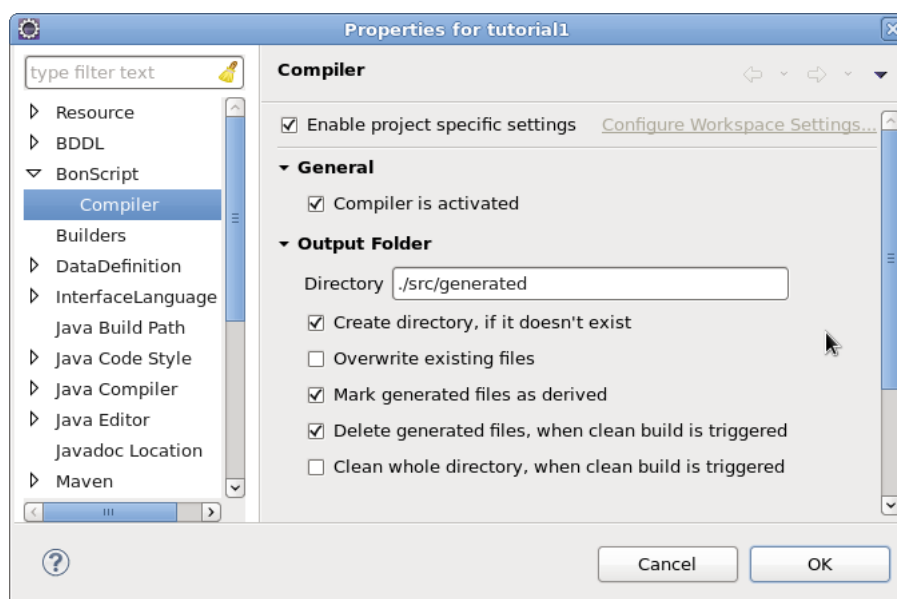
Properties for tutorial1

type filter text

Resource
BDDL
BonScript
Compiler
Builders
DataDefinition
InterfaceLanguage
Java Build Path
Java Code Style
Java Compiler
Java Editor
Javadoc Location
Maven

Compiler

☑ Enable project specific settings
Configure Workspace Settings...

General
☑ Compiler is activated

Output Folder
Directory ./src/generated
☑ Create directory, if it doesn't exist
☐ Overwrite existing files
☑ Mark generated files as derived
☑ Delete generated files, when clean build is triggered
☐ Clean whole directory, when clean build is triggered

Cancel
OK